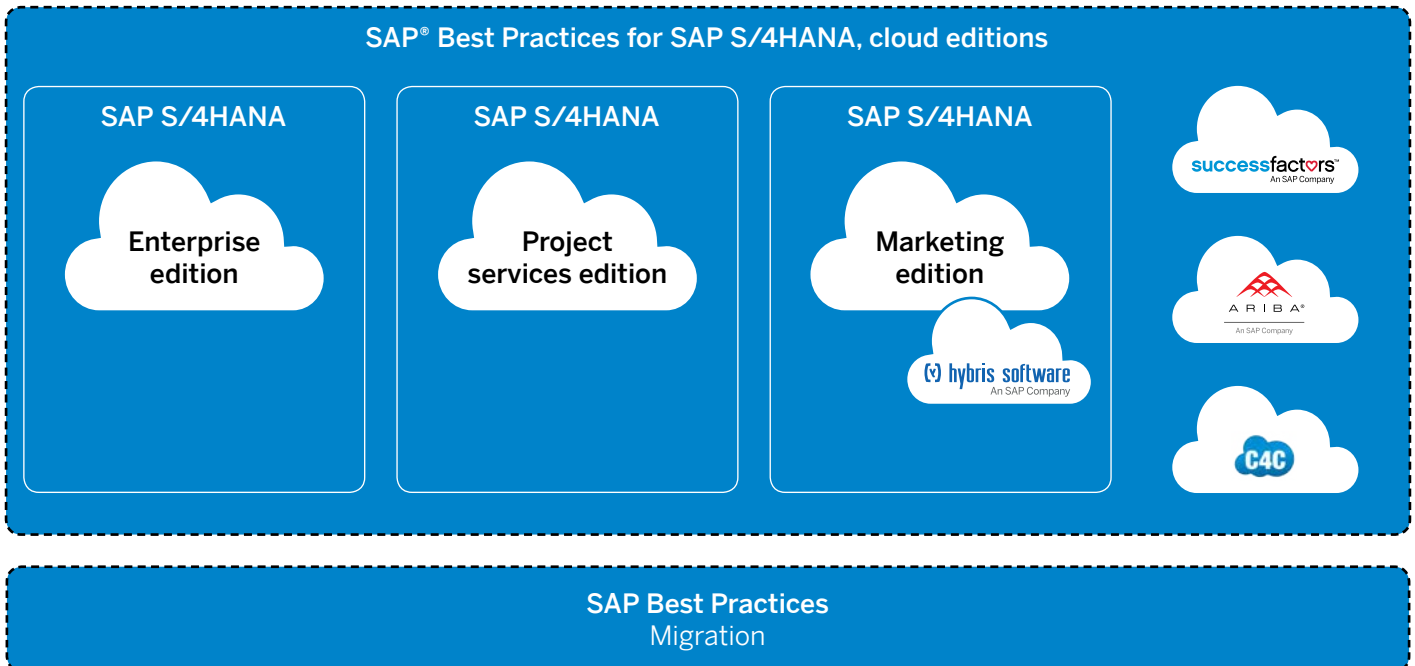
SAP® Best Practices for SAP S/4HANA, cloud editions

SAP S/4HANA

Enterprise edition

SAP S/4HANA

Project services edition

SAP S/4HANA

Marketing edition

hybris software
An SAP Company

successfactors™
An SAP Company

ARIBA®
An SAP Company

C4C

SAP Best Practices
Migration